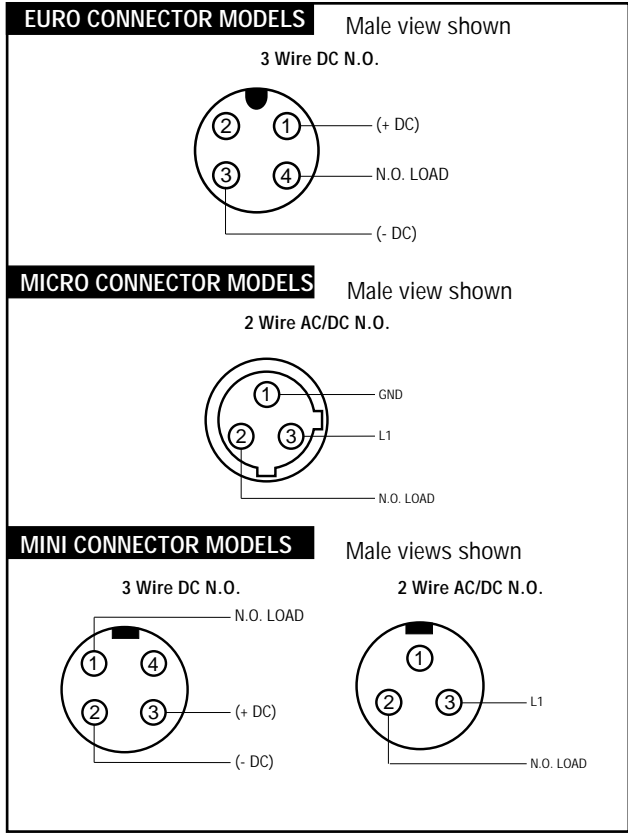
EURO CONNECTOR MODELS

Male view shown

3 Wire DC N.O.

2
1
(+ DC)
3
4
N.O. LOAD
(- DC)

MICRO CONNECTOR MODELS

Male view shown

2 Wire AC/DC N.O.

1
GND
2
3
L1
N.O. LOAD

MINI CONNECTOR MODELS

Male views shown

3 Wire DC N.O.

N.O. LOAD
1
4
2
3
(+ DC)
(- DC)

2 Wire AC/DC N.O.

1
2
3
L1
N.O. LOAD